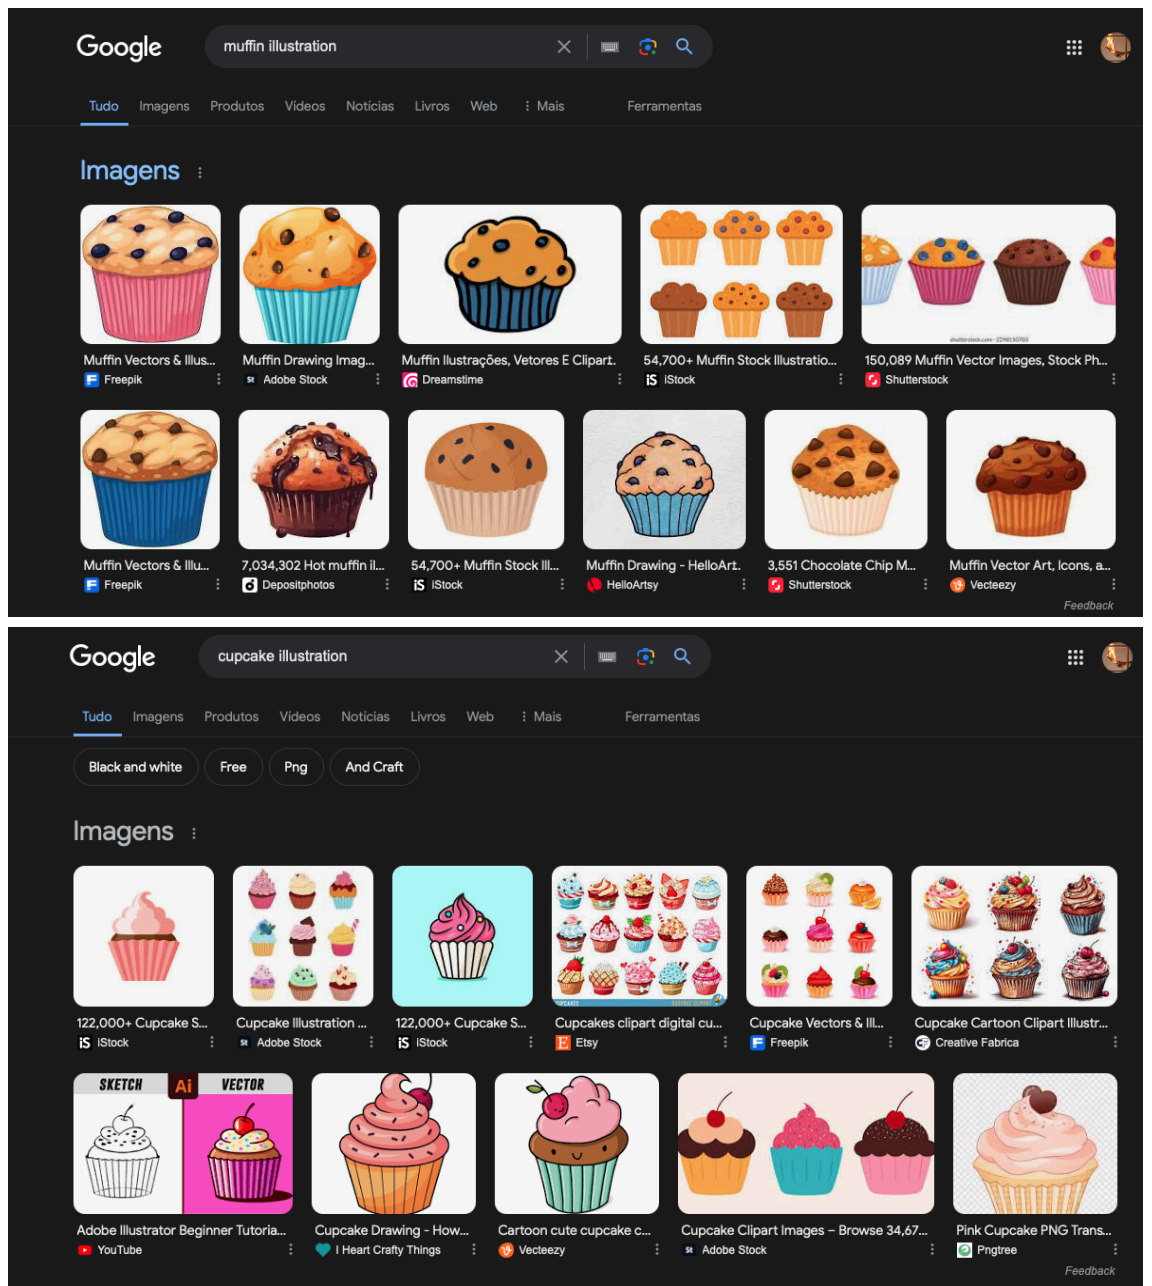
Google

muffin illustration

Tudo Imagens Produtos Vídeos Notícias Livros Web ⋮ Mais Ferramentas

Imagens

Muffin Vectors & Illus...
Freepik

Muffin Drawing Imag...
Adobe Stock

Muffin Ilustrações, Vetores E Clipart...
Dreamstime

54,700+ Muffin Stock Illustratio...
iStock

150,089 Muffin Vector Images, Stock Ph...
Shutterstock

Muffin Vectors & Illu...
Freepik

7,034,302 Hot muffin il...
Depositphotos

54,700+ Muffin Stock Ill...
iStock

Muffin Drawing - HelloArt...
HelloArtsy

3,551 Chocolate Chip M...
Shutterstock

Muffin Vector Art, Icons, a...
Vecteezy

Feedback

Google

cupcake illustration

Tudo Imagens Produtos Vídeos Notícias Livros Web ⋮ Mais Ferramentas

Black and white Free Png And Craft

Imagens

122,000+ Cupcake S...
iStock

Cupcake Illustration ...
Adobe Stock

122,000+ Cupcake S...
iStock

Cupcakes clipart digital cu...
Etsy

Cupcake Vectors & Ill...
Freepik

Cupcake Cartoon Clipart Illustr...
Creative Fabrica

SKETCH Ai VECTOR

Adobe Illustrator Beginner Tutoria...
YouTube

Cupcake Drawing - How...
I Heart Crafty Things

Cartoon cute cupcake c...
Vecteezy

Cupcake Clipart Images – Browse 34,67...
Adobe Stock

Pink Cupcake PNG Trans...
Pngtree

Feedback